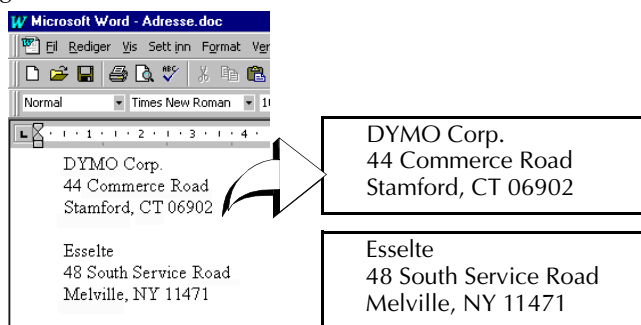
Microsoft Word - Adresse.doc
Fil Rediger Vis Sett inn Format Ver
Normal
Times New Roman
1
1 2 3 4

DYMO Corp.
44 Commerce Road
Stamford, CT 06902

Esselte
48 South Service Road
Melville, NY 11471

DYMO Corp.
44 Commerce Road
Stamford, CT 06902

Esselte
48 South Service Road
Melville, NY 11471